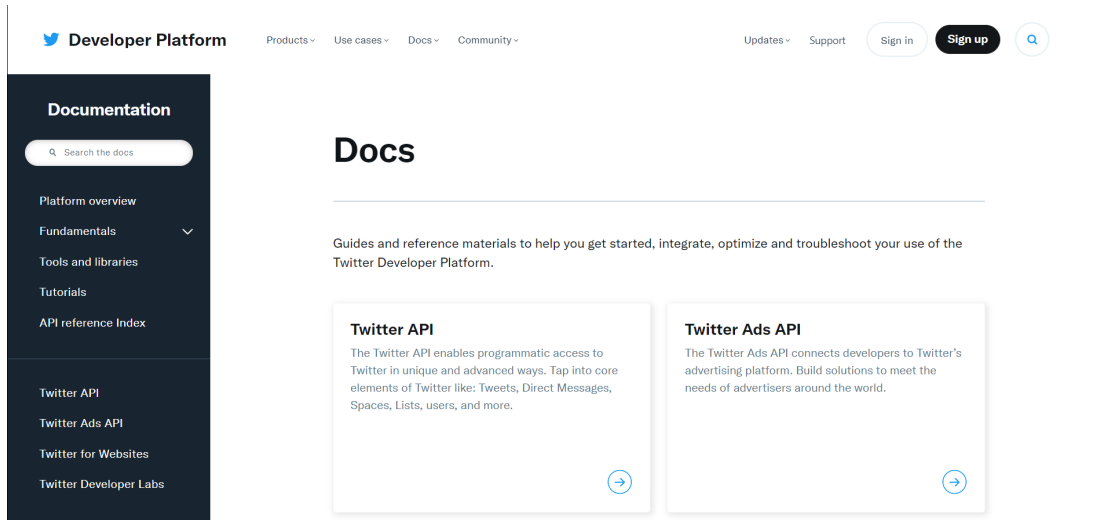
Developer Platform

Products Use cases Docs Community

Updates Support Sign in Sign up

Documentation

Search the docs

Platform overview

Fundamentals

Tools and libraries

Tutorials

API reference Index

Twitter API

Twitter Ads API

Twitter for Websites

Twitter Developer Labs

Docs

Guides and reference materials to help you get started, integrate, optimize and troubleshoot your use of the Twitter Developer Platform.

Twitter API

The Twitter API enables programmatic access to Twitter in unique and advanced ways. Tap into core elements of Twitter like: Tweets, Direct Messages, Spaces, Lists, users, and more.

Twitter Ads API

The Twitter Ads API connects developers to Twitter's advertising platform. Build solutions to meet the needs of advertisers around the world.